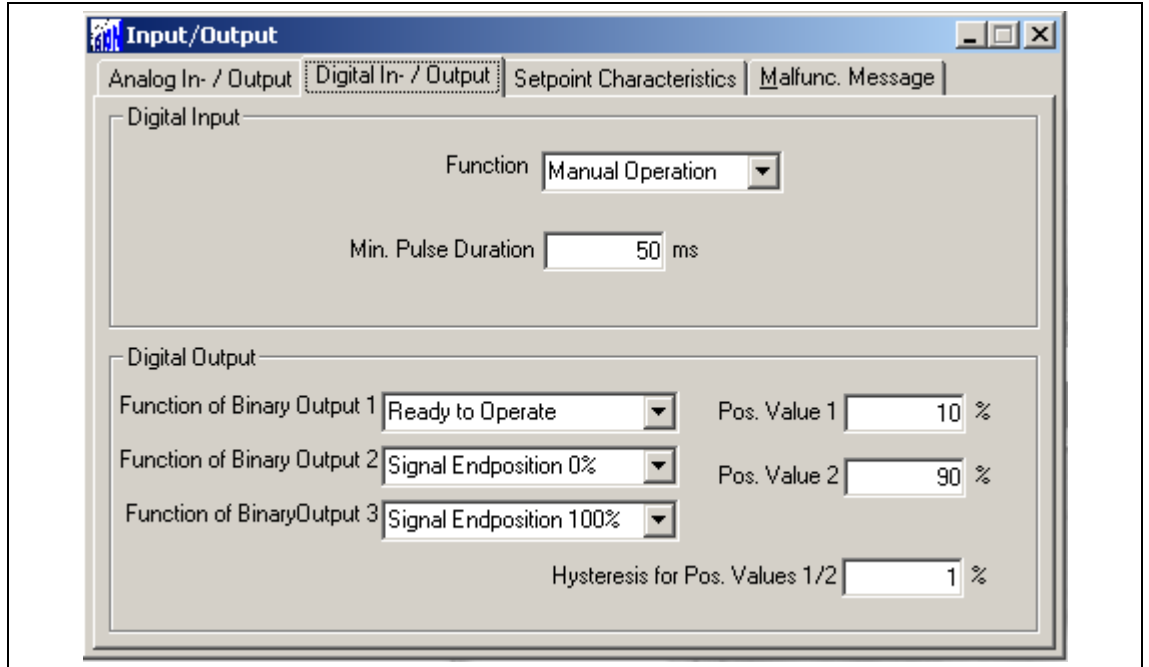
Input/Output

Analog In- / Output | Digital In- / Output | Setpoint Characteristics | Malfunc. Message

Digital Input

Function Manual Operation

Min. Pulse Duration 50 ms

Digital Output

Function of Binary Output 1 Ready to Operate

Pos. Value 1 10 %

Function of Binary Output 2 Signal Endposition 0%

Pos. Value 2 90 %

Function of BinaryOutput 3 Signal Endposition 100%

Hysteresis for Pos. Values 1/2 1 %